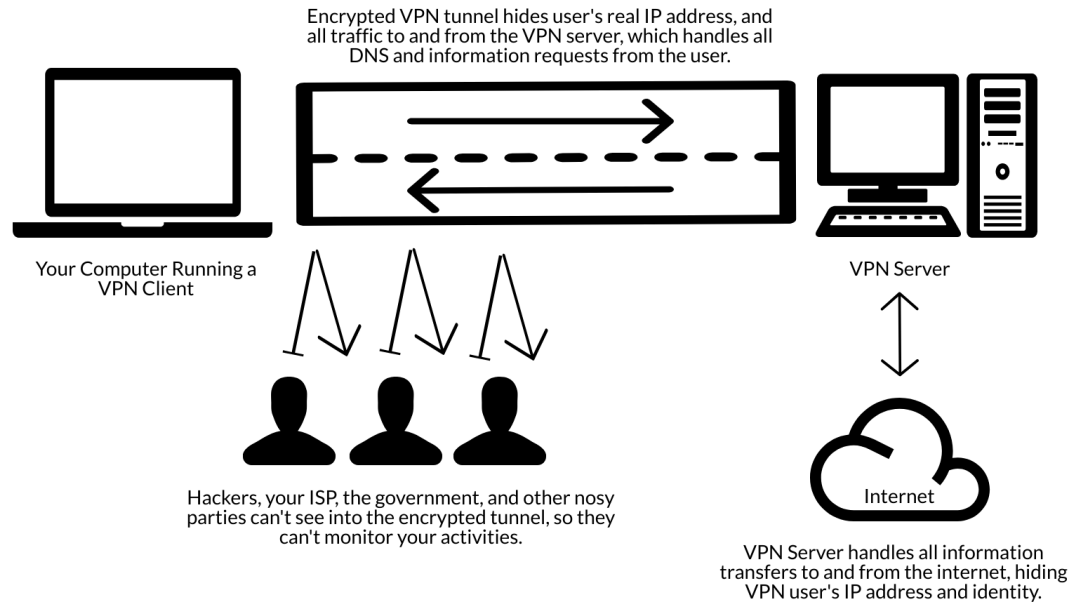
Encrypted VPN tunnel hides user's real IP address, and all traffic to and from the VPN server, which handles all DNS and information requests from the user.

Your Computer Running a VPN Client

VPN Server

Hackers, your ISP, the government, and other nosy parties can't see into the encrypted tunnel, so they can't monitor your activities.

Internet

VPN Server handles all information transfers to and from the internet, hiding VPN user's IP address and identity.